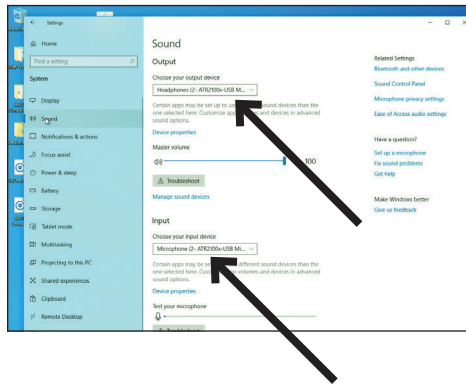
Settings

Home

Find a setting

System

Display

Sound

Notifications & actions

Focus assist

Power & sleep

Battery

Storage

Tablet mode

Multitasking

Projecting to this PC

Shared experiences

Clipboard

Remote Desktop

Sound

Output

Choose your output device

Headphones (2- ATR2100x-USB M...

Certain apps may be set up to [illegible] sound devices than the one selected here. Customize ap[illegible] and devices in advanced sound options.

Device properties

Master volume

100

Troubleshoot

Manage sound devices

Input

Choose your input device

Microphone (2- ATR2100x-USB Mi...

Certain apps may be set up to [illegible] different sound devices than the one selected here. Cus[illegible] volumes and devices in advanced sound options.

Device properties

Test your microphone

Related Settings

Bluetooth and other devices

Sound Control Panel

Microphone privacy settings

Ease of Access audio settings

Have a question?

Set up a microphone

Fix sound problems

Get help

Make Windows better

Give us feedback